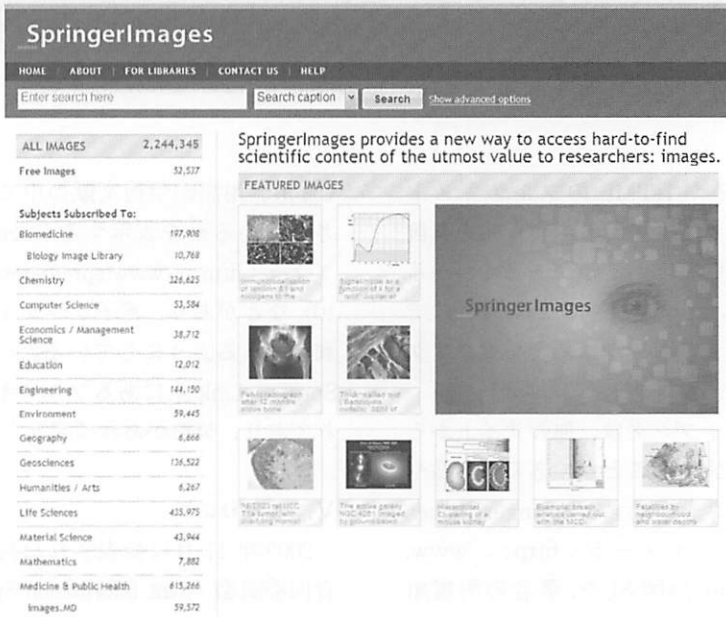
SpringerImages

HOME | ABOUT | FOR LIBRARIES | CONTACT US | HELP

Enter search here | Search caption | Search | Show advanced options

| ALL IMAGES | 2,244,345 |
|---|---|
| Free Images | 52,537 |
| Subjects Subscribed To: | |
| Biomedicine | 197,908 |
| Biology Image Library | 10,768 |
| Chemistry | 226,625 |
| Computer Science | 53,584 |
| Economics / Management Science | 38,712 |
| Education | 12,012 |
| Engineering | 144,150 |
| Environment | 59,445 |
| Geography | 6,666 |
| Geosciences | 136,522 |
| Humanities / Arts | 6,267 |
| Life Sciences | 435,975 |
| Material Science | 43,944 |
| Mathematics | 7,882 |
| Medicine & Public Health | 615,266 |
| Images.MD | 59,572 |

SpringerImages provides a new way to access hard-to-find scientific content of the utmost value to researchers: images.

FEATURED IMAGES

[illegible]

SpringerImages

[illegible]